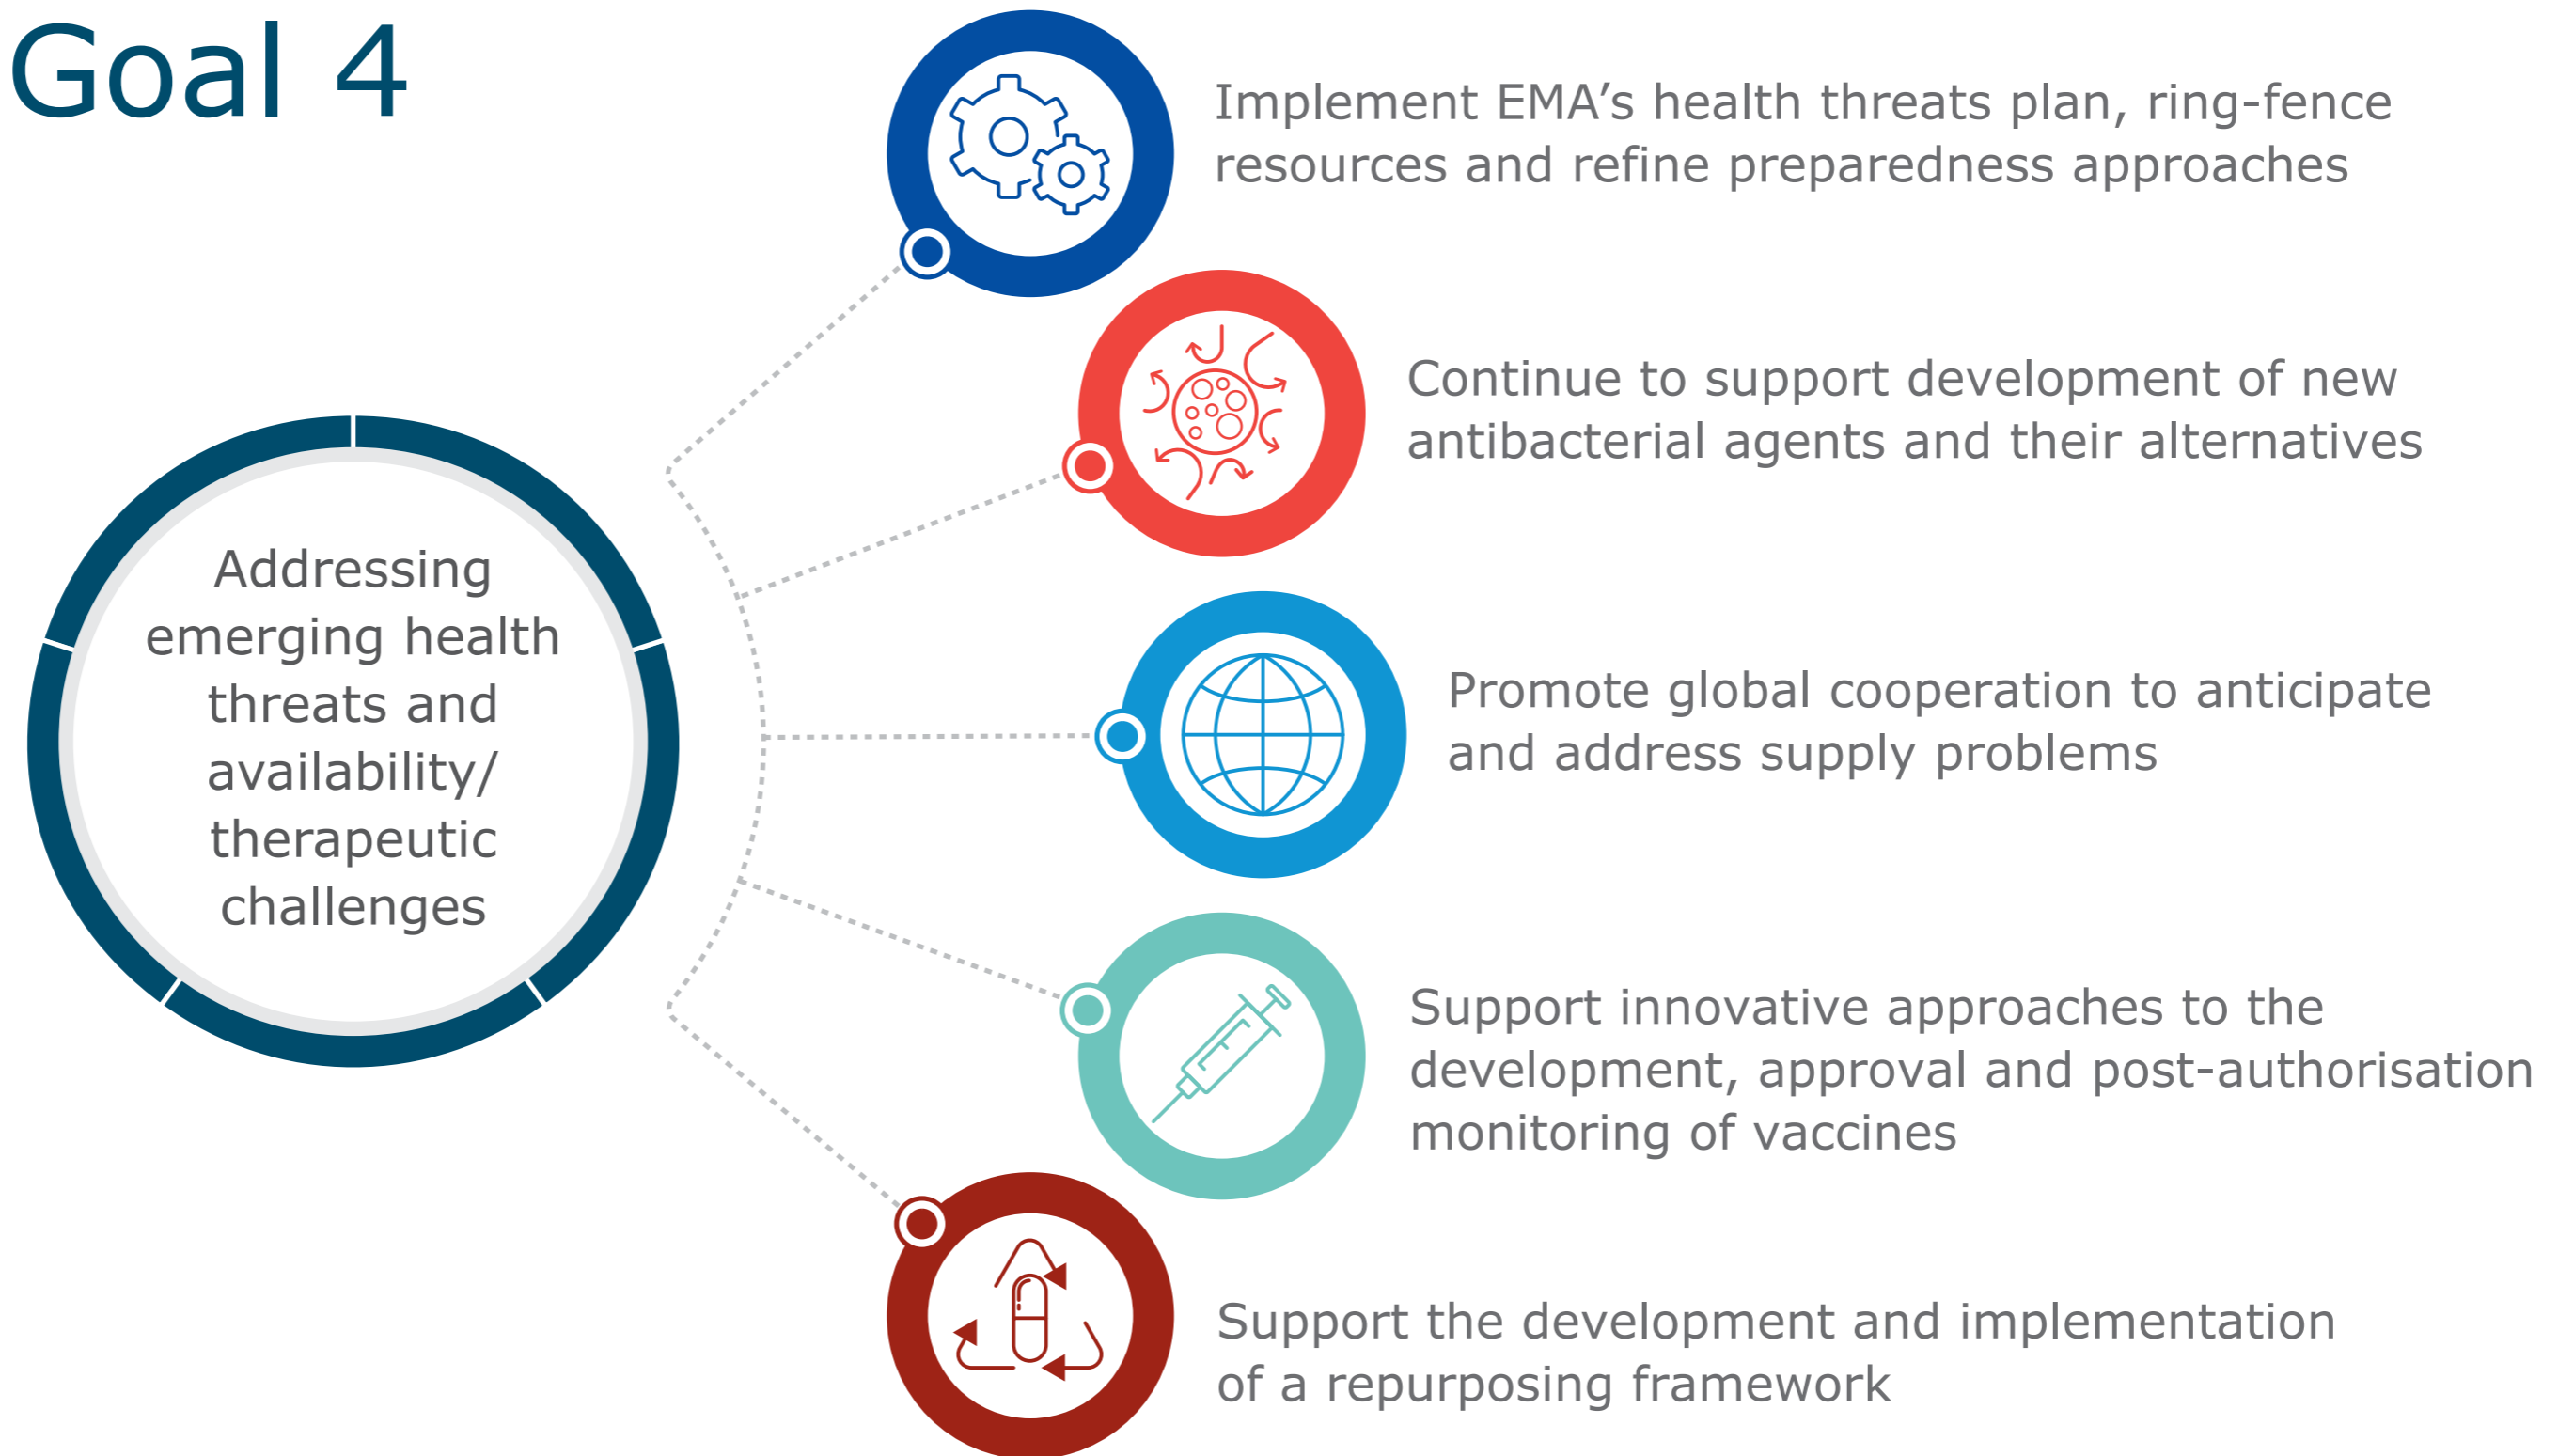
Goal 4

Addressing emerging health threats and availability/ therapeutic challenges

Implement EMA’s health threats plan, ring-fence resources and refine preparedness approaches

Continue to support development of new antibacterial agents and their alternatives

Promote global cooperation to anticipate and address supply problems

Support innovative approaches to the development, approval and post-authorisation monitoring of vaccines

Support the development and implementation of a repurposing framework